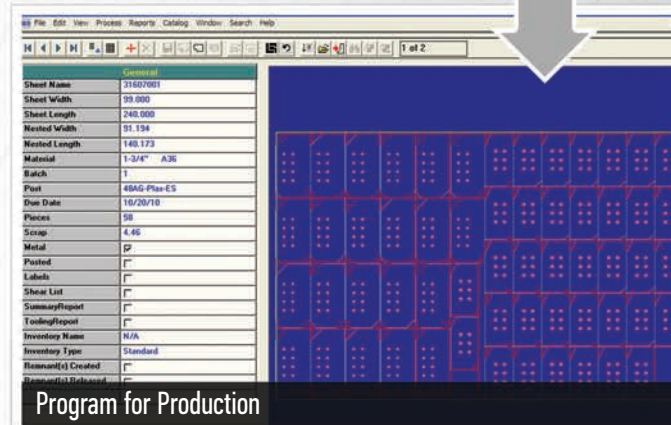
File Edit View Process Reports Catalog Window Search Help

1 of 2

| General | |
|---|---|
| Sheet Name | 31607001 |
| Sheet Width | 99.000 |
| Sheet Length | 240.000 |
| Nested Width | 91.194 |
| Nested Length | 140.173 |
| Material | 1-3/4" A36 |
| Batch | 1 |
| Post | 48AG-Plas-ES |
| Due Date | 10/20/10 |
| Pieces | 58 |
| Scrap | 4.46 |
| Metal | ☑ |
| Posted | ☐ |
| Labels | ☐ |
| Shear List | ☐ |
| SummaryReport | ☐ |
| ToolingReport | ☐ |
| Inventory Name | N/A |
| Inventory Type | Standard |
| Remnant(s) Created | ☐ |
| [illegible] | ☐ |

Program for Production